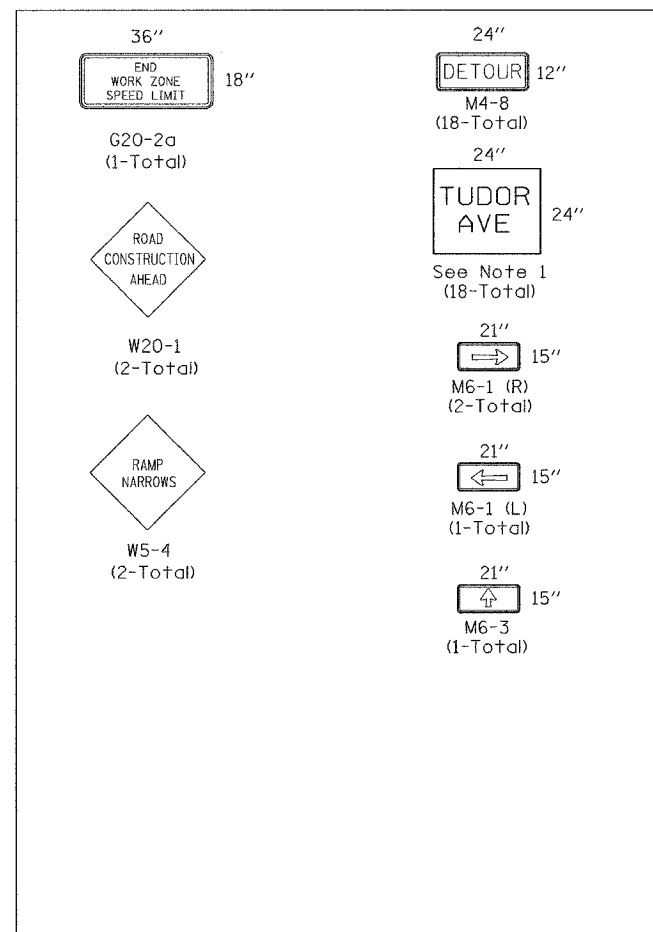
36″

END
WORK ZONE
SPEED LIMIT

18″

G20-2a
(1-Total)

ROAD
CONSTRUCTION
AHEAD

W20-1
(2-Total)

RAMP
NARROWS

W5-4
(2-Total)

24″

DETOUR

12″

M4-8
(18-Total)

24″

TUDOR
AVE

24″

See Note 1
(18-Total)

21″

15″

M6-1 (R)
(2-Total)

21″

15″

M6-1 (L)
(1-Total)

21″

15″

M6-3
(1-Total)